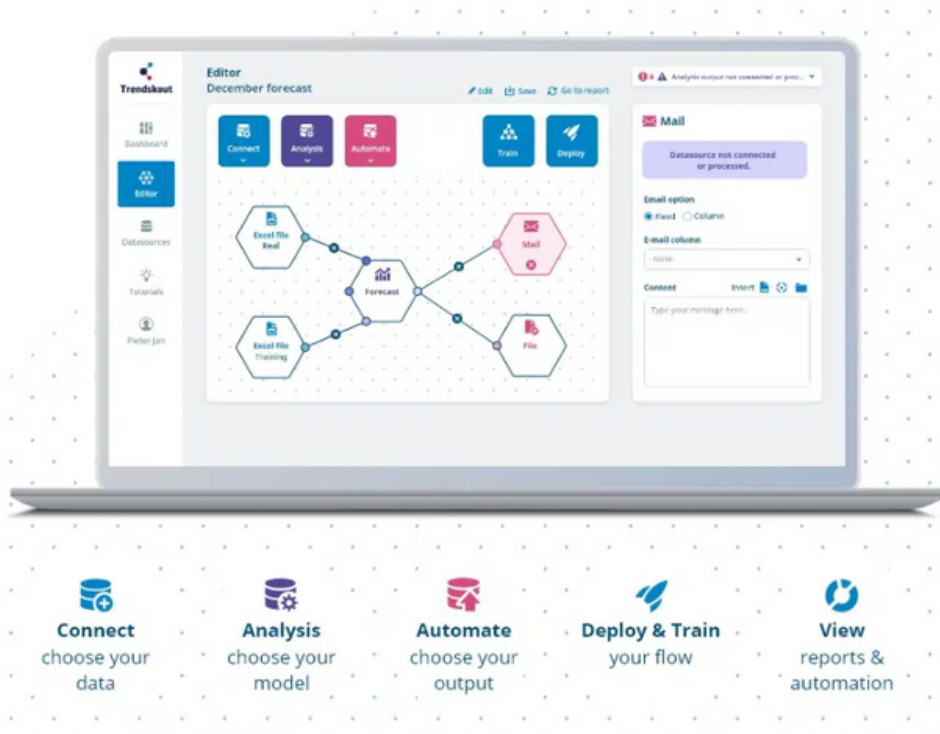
Trendskout

Dashboard

Editor

Datasources

Tutorials

Pieter Jan

Editor
December forecast

Edit Save Go to report

Connect Analysis Automate Train Deploy

Excel file Real

Excel file Training

Forecast

Mail

File

1 Analysis output not connected or proc...

Mail

Datasource not connected or processed.

Email option
Fixed Column

E-mail column
-none-

Content Insert

Type your message here...

Connect
choose your data

Analysis
choose your model

Automate
choose your output

Deploy & Train
your flow

View
reports & automation